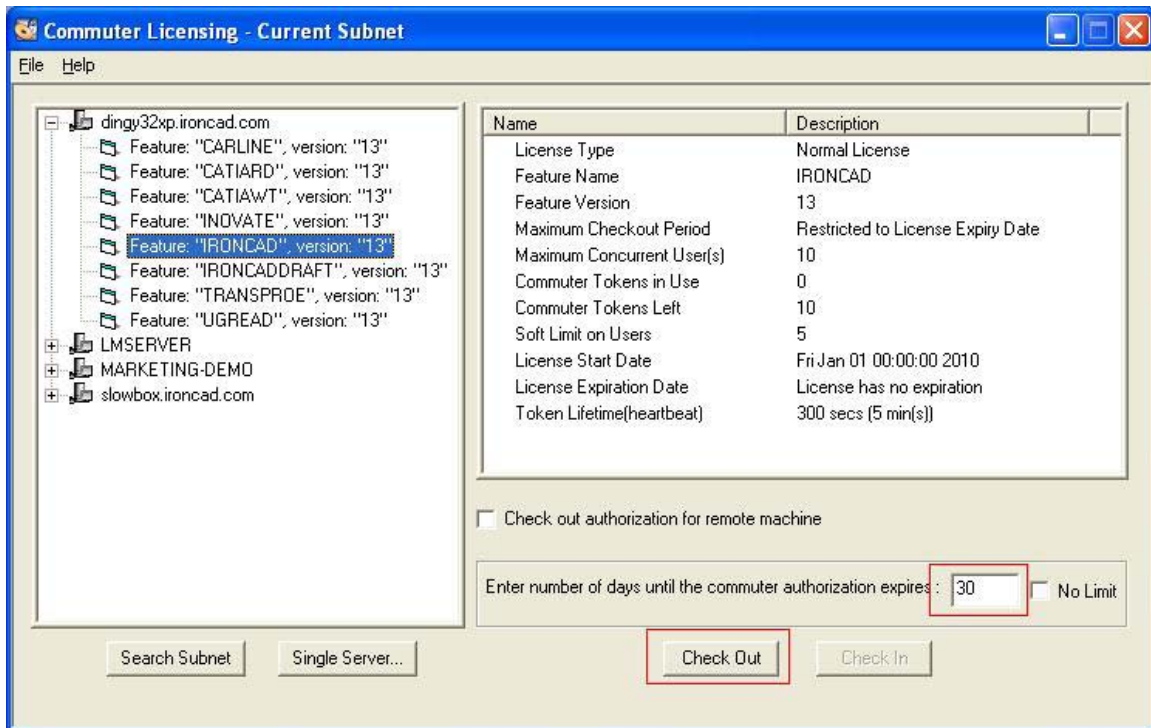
Commuter Licensing - Current Subnet

File Help

dingy32xp.ironcad.com
Feature: "CARLINE", version: "13"
Feature: "CATIARD", version: "13"
Feature: "CATIAWT", version: "13"
Feature: "INOVATE", version: "13"
Feature: "IRONCAD", version: "13"
Feature: "IRONCADDRAFT", version: "13"
Feature: "TRANSPROE", version: "13"
Feature: "UGREAD", version: "13"
LMSERVER
MARKETING-DEMO
slowbox.ironcad.com

| Name | Description |
|---|---|
| License Type | Normal License |
| Feature Name | IRONCAD |
| Feature Version | 13 |
| Maximum Checkout Period | Restricted to License Expiry Date |
| Maximum Concurrent User(s) | 10 |
| Commuter Tokens in Use | 0 |
| Commuter Tokens Left | 10 |
| Soft Limit on Users | 5 |
| License Start Date | Fri Jan 01 00:00:00 2010 |
| License Expiration Date | License has no expiration |
| Token Lifetime(heartbeat) | 300 secs (5 min(s)) |

Check out authorization for remote machine

Enter number of days until the commuter authorization expires : 30 No Limit

Search Subnet Single Server... Check Out Check In